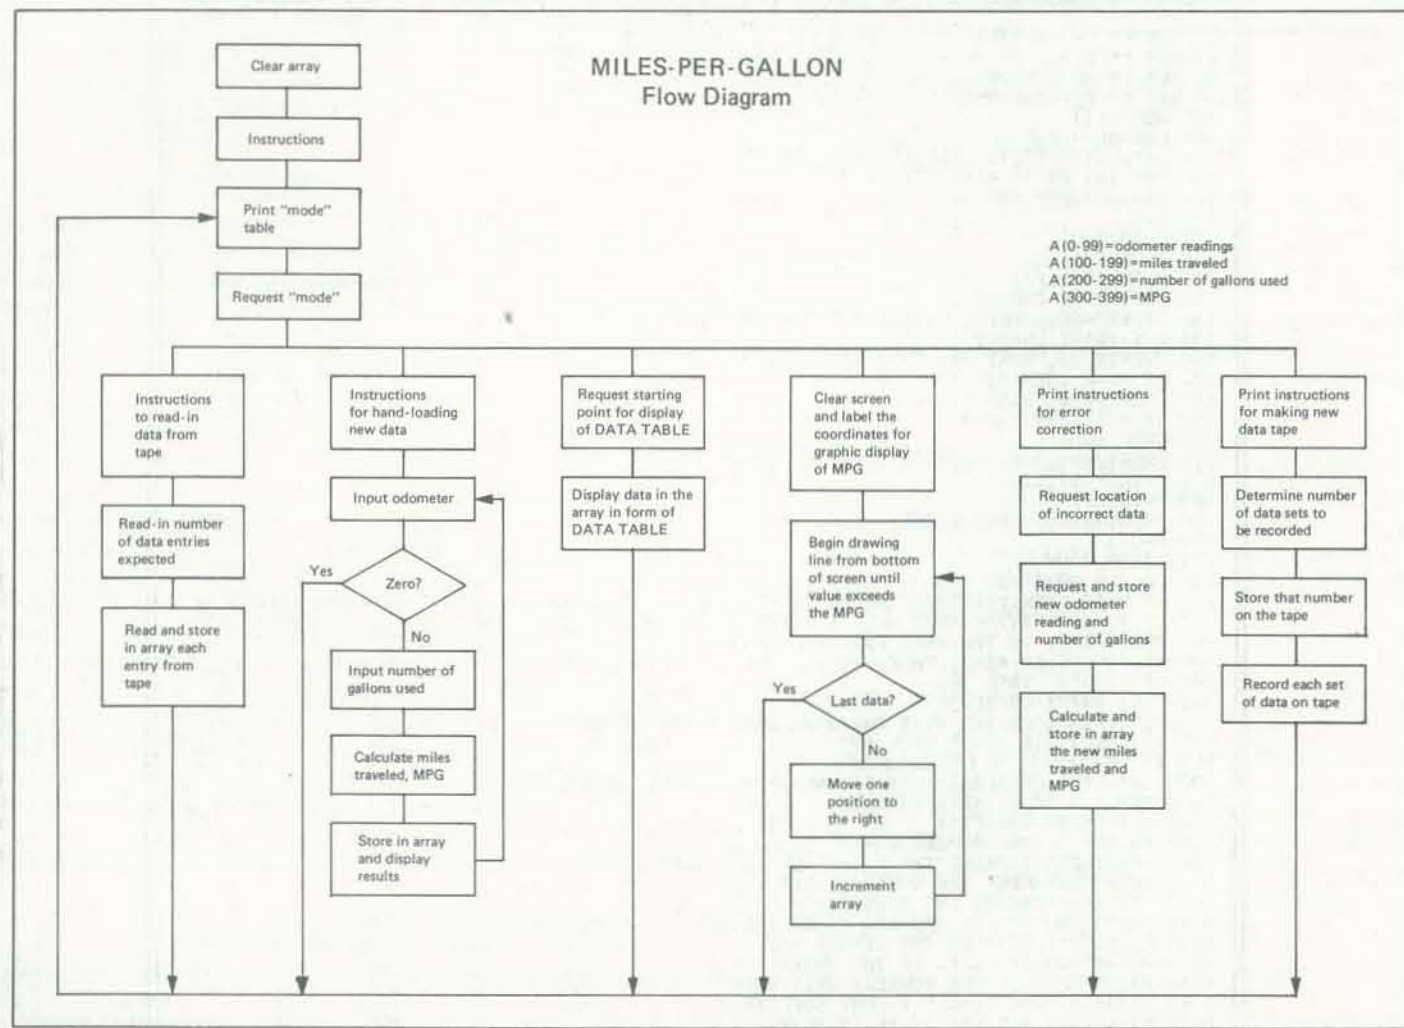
MILES-PER-GALLON
Flow Diagram

Clear array

Instructions

Print "mode" table

Request "mode"

A(0-99) = odometer readings
A(100-199) = miles traveled
A(200-299) = number of gallons used
A(300-399) = MPG

Instructions to read-in data from tape

Read-in number of data entries expected

Read and store in array each entry from tape

Instructions for hand-loading new data

Input odometer

Zero?

Yes

No

Input number of gallons used

Calculate miles traveled, MPG

Store in array and display results

Request starting point for display of DATA TABLE

Display data in the array in form of DATA TABLE

Clear screen and label the coordinates for graphic display of MPG

Begin drawing line from bottom of screen until value exceeds the MPG

Last data?

Yes

No

Move one position to the right

Increment array

Print instructions for error correction

Request location of incorrect data

Request and store new odometer reading and number of gallons

Calculate and store in array the new miles traveled and MPG

Print instructions for making new data tape

Determine number of data sets to be recorded

Store that number on the tape

Record each set of data on tape